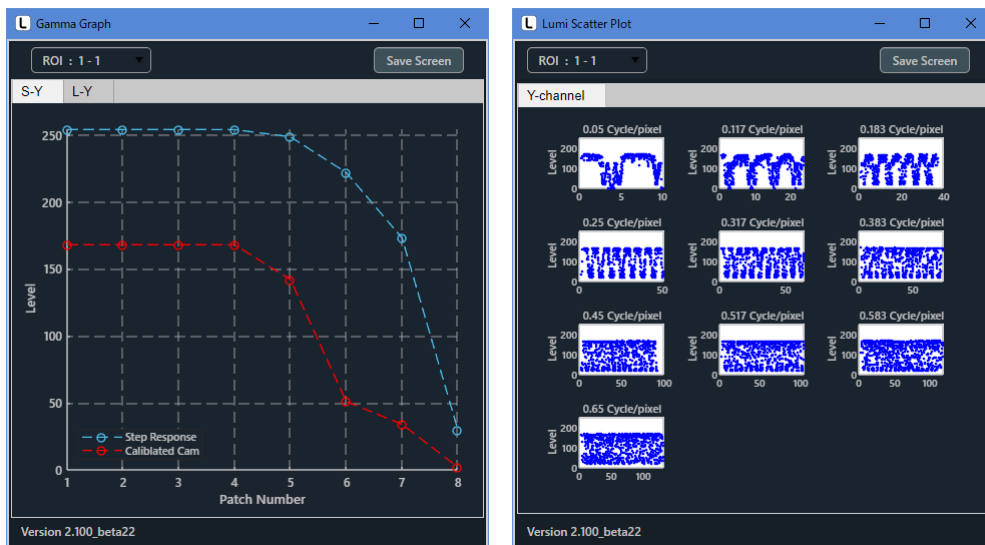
Gamma Graph

ROI : 1 - 1

Save Screen

S-Y L-Y

250
200
150
100
50
0

Level

1 2 3 4 5 6 7 8

Patch Number

Step Response
Caliblated Cam

Version 2.100_beta22

Lumi Scatter Plot

ROI : 1 - 1

Save Screen

Y-channel

0.05 Cycle/pixel
200
100
0
Level
0 5 10

0.117 Cycle/pixel
200
100
0
Level
0 10 20

0.183 Cycle/pixel
200
100
0
Level
0 20 40

0.25 Cycle/pixel
200
100
0
Level
0 50

0.317 Cycle/pixel
200
100
0
Level
0 50

0.383 Cycle/pixel
200
100
0
Level
0 50

0.45 Cycle/pixel
200
100
0
Level
0 50 100

0.517 Cycle/pixel
200
100
0
Level
0 50 100

0.583 Cycle/pixel
200
100
0
Level
0 50 100

0.65 Cycle/pixel
200
100
0
Level
0 50 100

Version 2.100_beta22